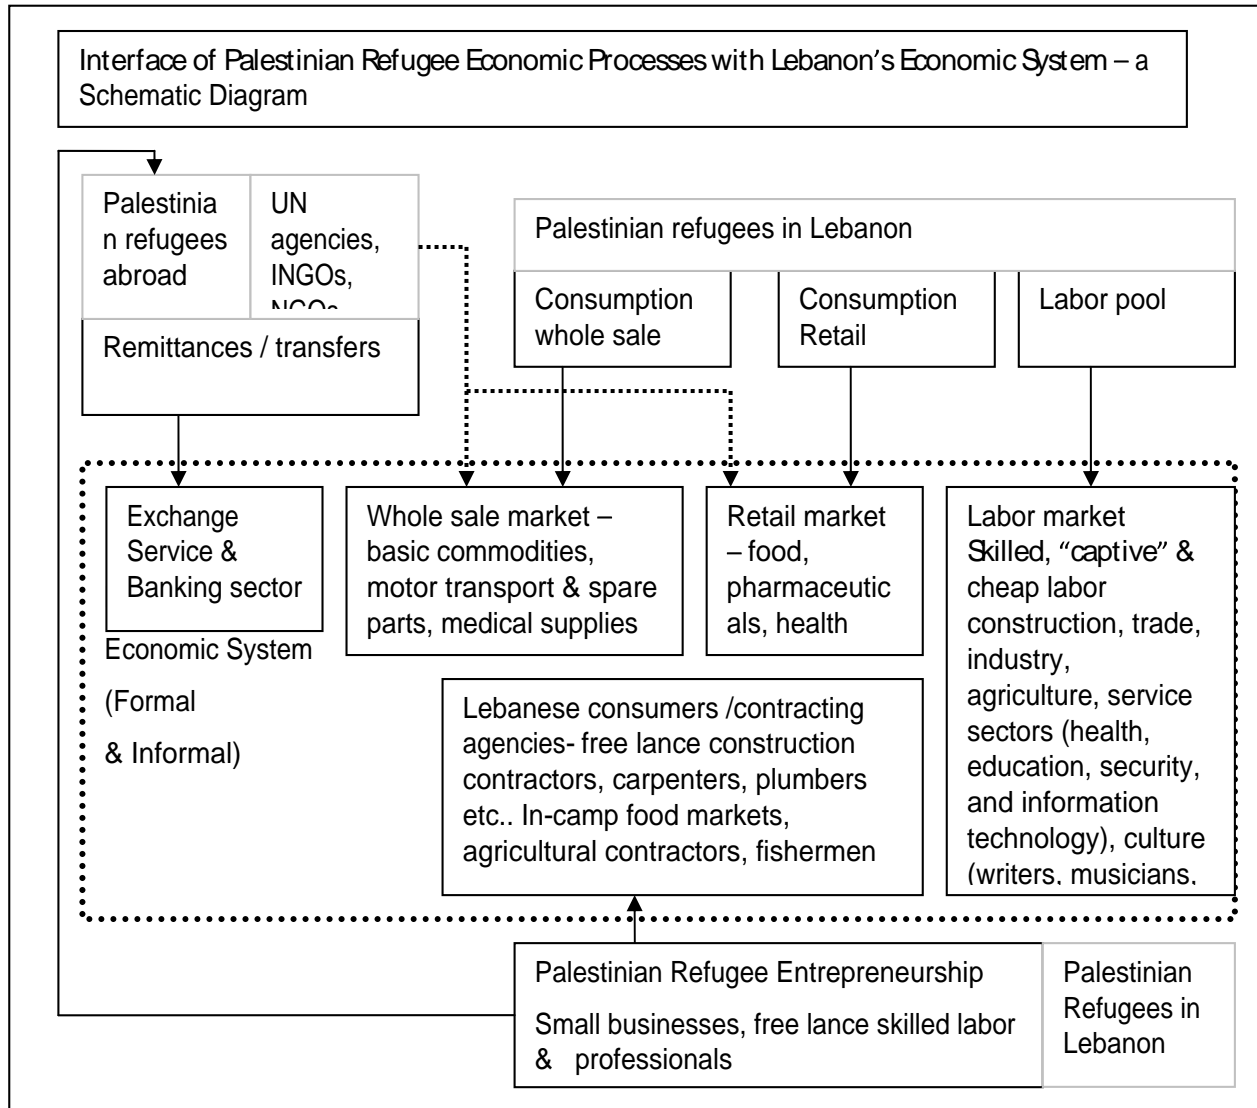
Interface of Palestinian Refugee Economic Processes with Lebanon's Economic System – a Schematic Diagram

Palestinian refugees abroad

UN agencies, INGOs, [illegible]

Remittances / transfers

Palestinian refugees in Lebanon

Consumption whole sale

Consumption Retail

Labor pool

Exchange Service & Banking sector

Whole sale market – basic commodities, motor transport & spare parts, medical supplies

Retail market – food, pharmaceuticals, health

Labor market Skilled, "captive" & cheap labor construction, trade, industry, agriculture, service sectors (health, education, security, and information technology), culture (writers, musicians,

Economic System

(Formal

& Informal)

Lebanese consumers /contracting agencies- free lance construction contractors, carpenters, plumbers etc.. In-camp food markets, agricultural contractors, fishermen

Palestinian Refugee Entrepreneurship

Small businesses, free lance skilled labor & professionals

Palestinian Refugees in Lebanon